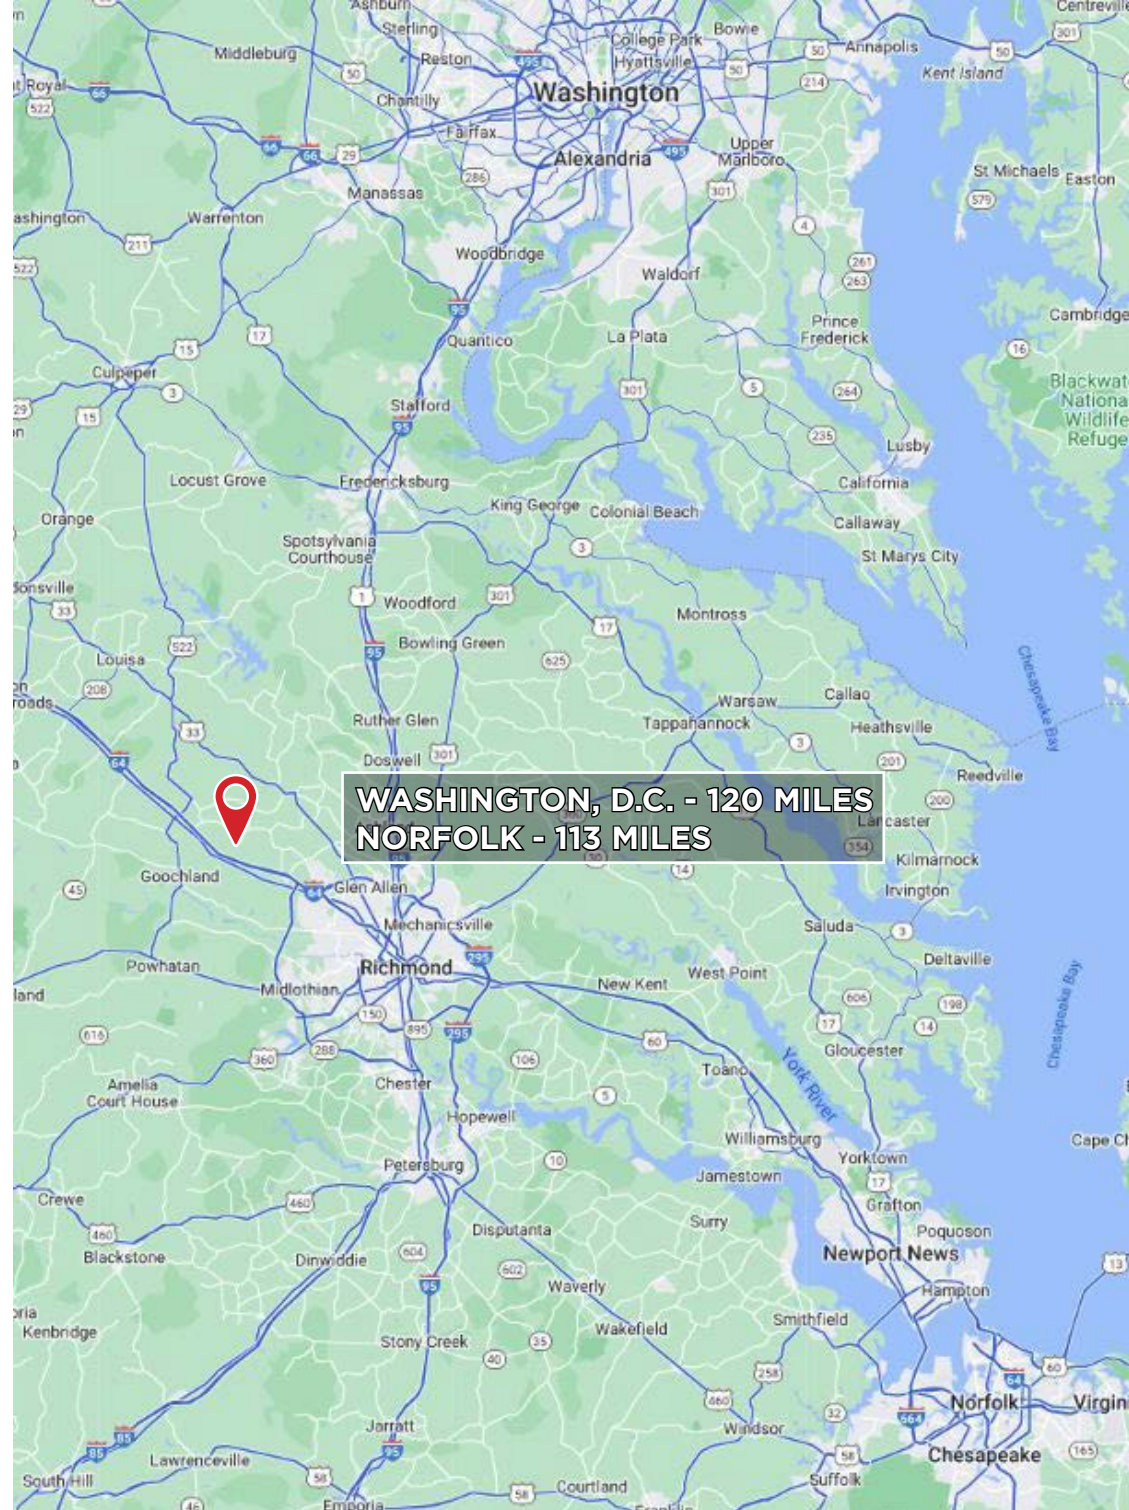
WASHINGTON, D.C. - 120 MILES
NORFOLK - 113 MILES

Ashburn
Sterling
Reston
Middleburg
Chantilly
Fairfax
Washington
College Park
Hyattsville
Bowie
Annapolis
Kent Island
Centreville
Alexandria
Upper Marlboro
Manassas
Warrenton
Woodbridge
Waldorf
St Michaels
Easton
Cambridge
Quantico
La Plata
Prince Frederick
Culpeper
Stafford
Lusby
Blackwat National Wildlife Refuge
Locust Grove
Fredericksburg
King George
Colonial Beach
California
Callaway
St Marys City
Orange
Spotsylvania Courthouse
Woodford
Bowling Green
Montross
Louisa
Ruther Glen
Warsaw
Tappahannock
Callao
Heathsville
Chesapeake Bay
Doswell
Reedville
Lancaster
Kilmarnock
Irvington
Goochland
Glen Allen
Mechanicsville
Saluda
Deltaville
Powhatan
Richmond
Midlothian
New Kent
West Point
Gloucester
Chesapeake Bay
Toano
York River
Amelia Court House
Chester
Hopewell
Williamsburg
Yorktown
Cape Ch
Petersburg
Jamestown
Grafton
Poquoson
Crewe
Disputanta
Surry
Newport News
Blackstone
Dinwiddie
Waverly
Hampton
Kenbridge
Stony Creek
Wakefield
Smithfield
Norfolk
Virgin
Jarratt
Windsor
Chesapeake
Lawrenceville
South Hill
Suffolk
Courtland
Emporia